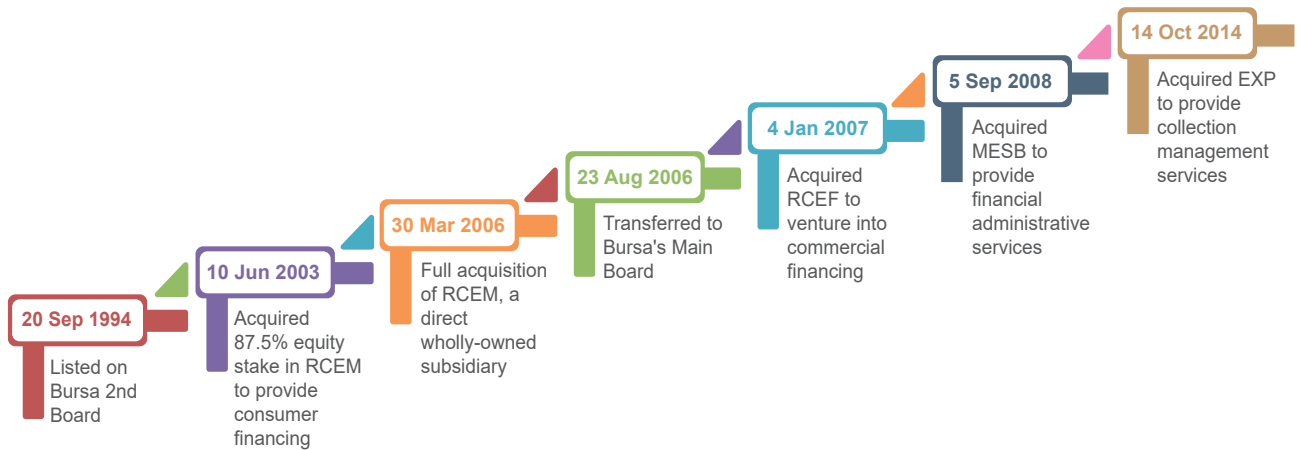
20 Sep 1994

Listed on Bursa 2nd Board

10 Jun 2003

Acquired 87.5% equity stake in RCEM to provide consumer financing

30 Mar 2006

Full acquisition of RCEM, a direct wholly-owned subsidiary

23 Aug 2006

Transferred to Bursa's Main Board

4 Jan 2007

Acquired RCEF to venture into commercial financing

5 Sep 2008

Acquired MESB to provide financial administrative services

14 Oct 2014

Acquired EXP to provide collection management services